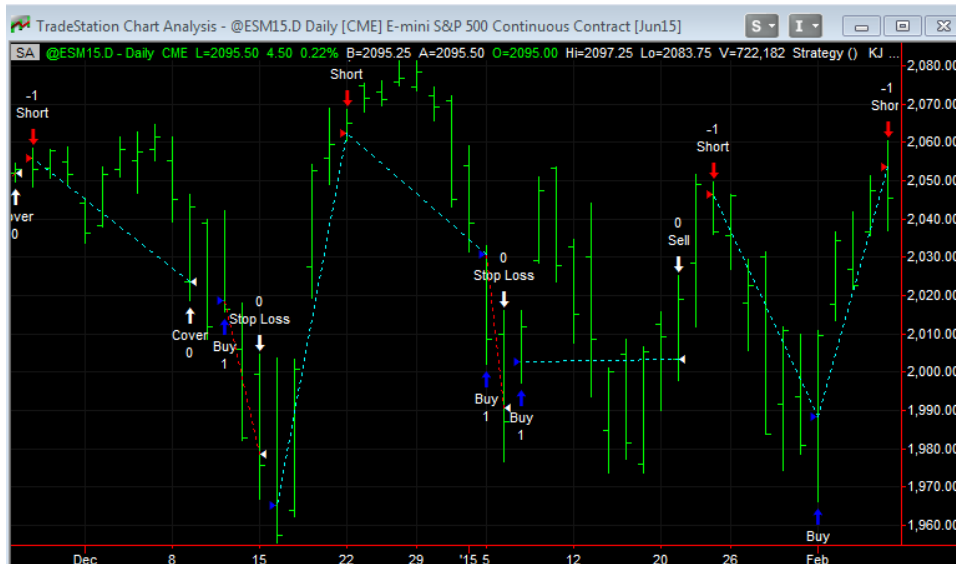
TradeStation Chart Analysis - @ESM15.D Daily [CME] E-mini S&P 500 Continuous Contract [Jun15]

S I

SA @ESM15.D - Daily CME L=2095.50 4.50 0.22% B=2095.25 A=2095.50 O=2095.00 Hi=2097.25 Lo=2083.75 V=722,182 Strategy () KJ ...

-1
Short

Short

-1
Short

-1
Shor

over
0

Cover
0

Buy
1

0
Stop Loss

0
Stop Loss

Buy
1

Buy
1

0
Sell

Buy

2,080.00
2,070.00
2,060.00
2,050.00
2,040.00
2,030.00
2,020.00
2,010.00
2,000.00
1,990.00
1,980.00
1,970.00
1,960.00

Dec 8 15 22 29 '15 5 12 20 26 Feb